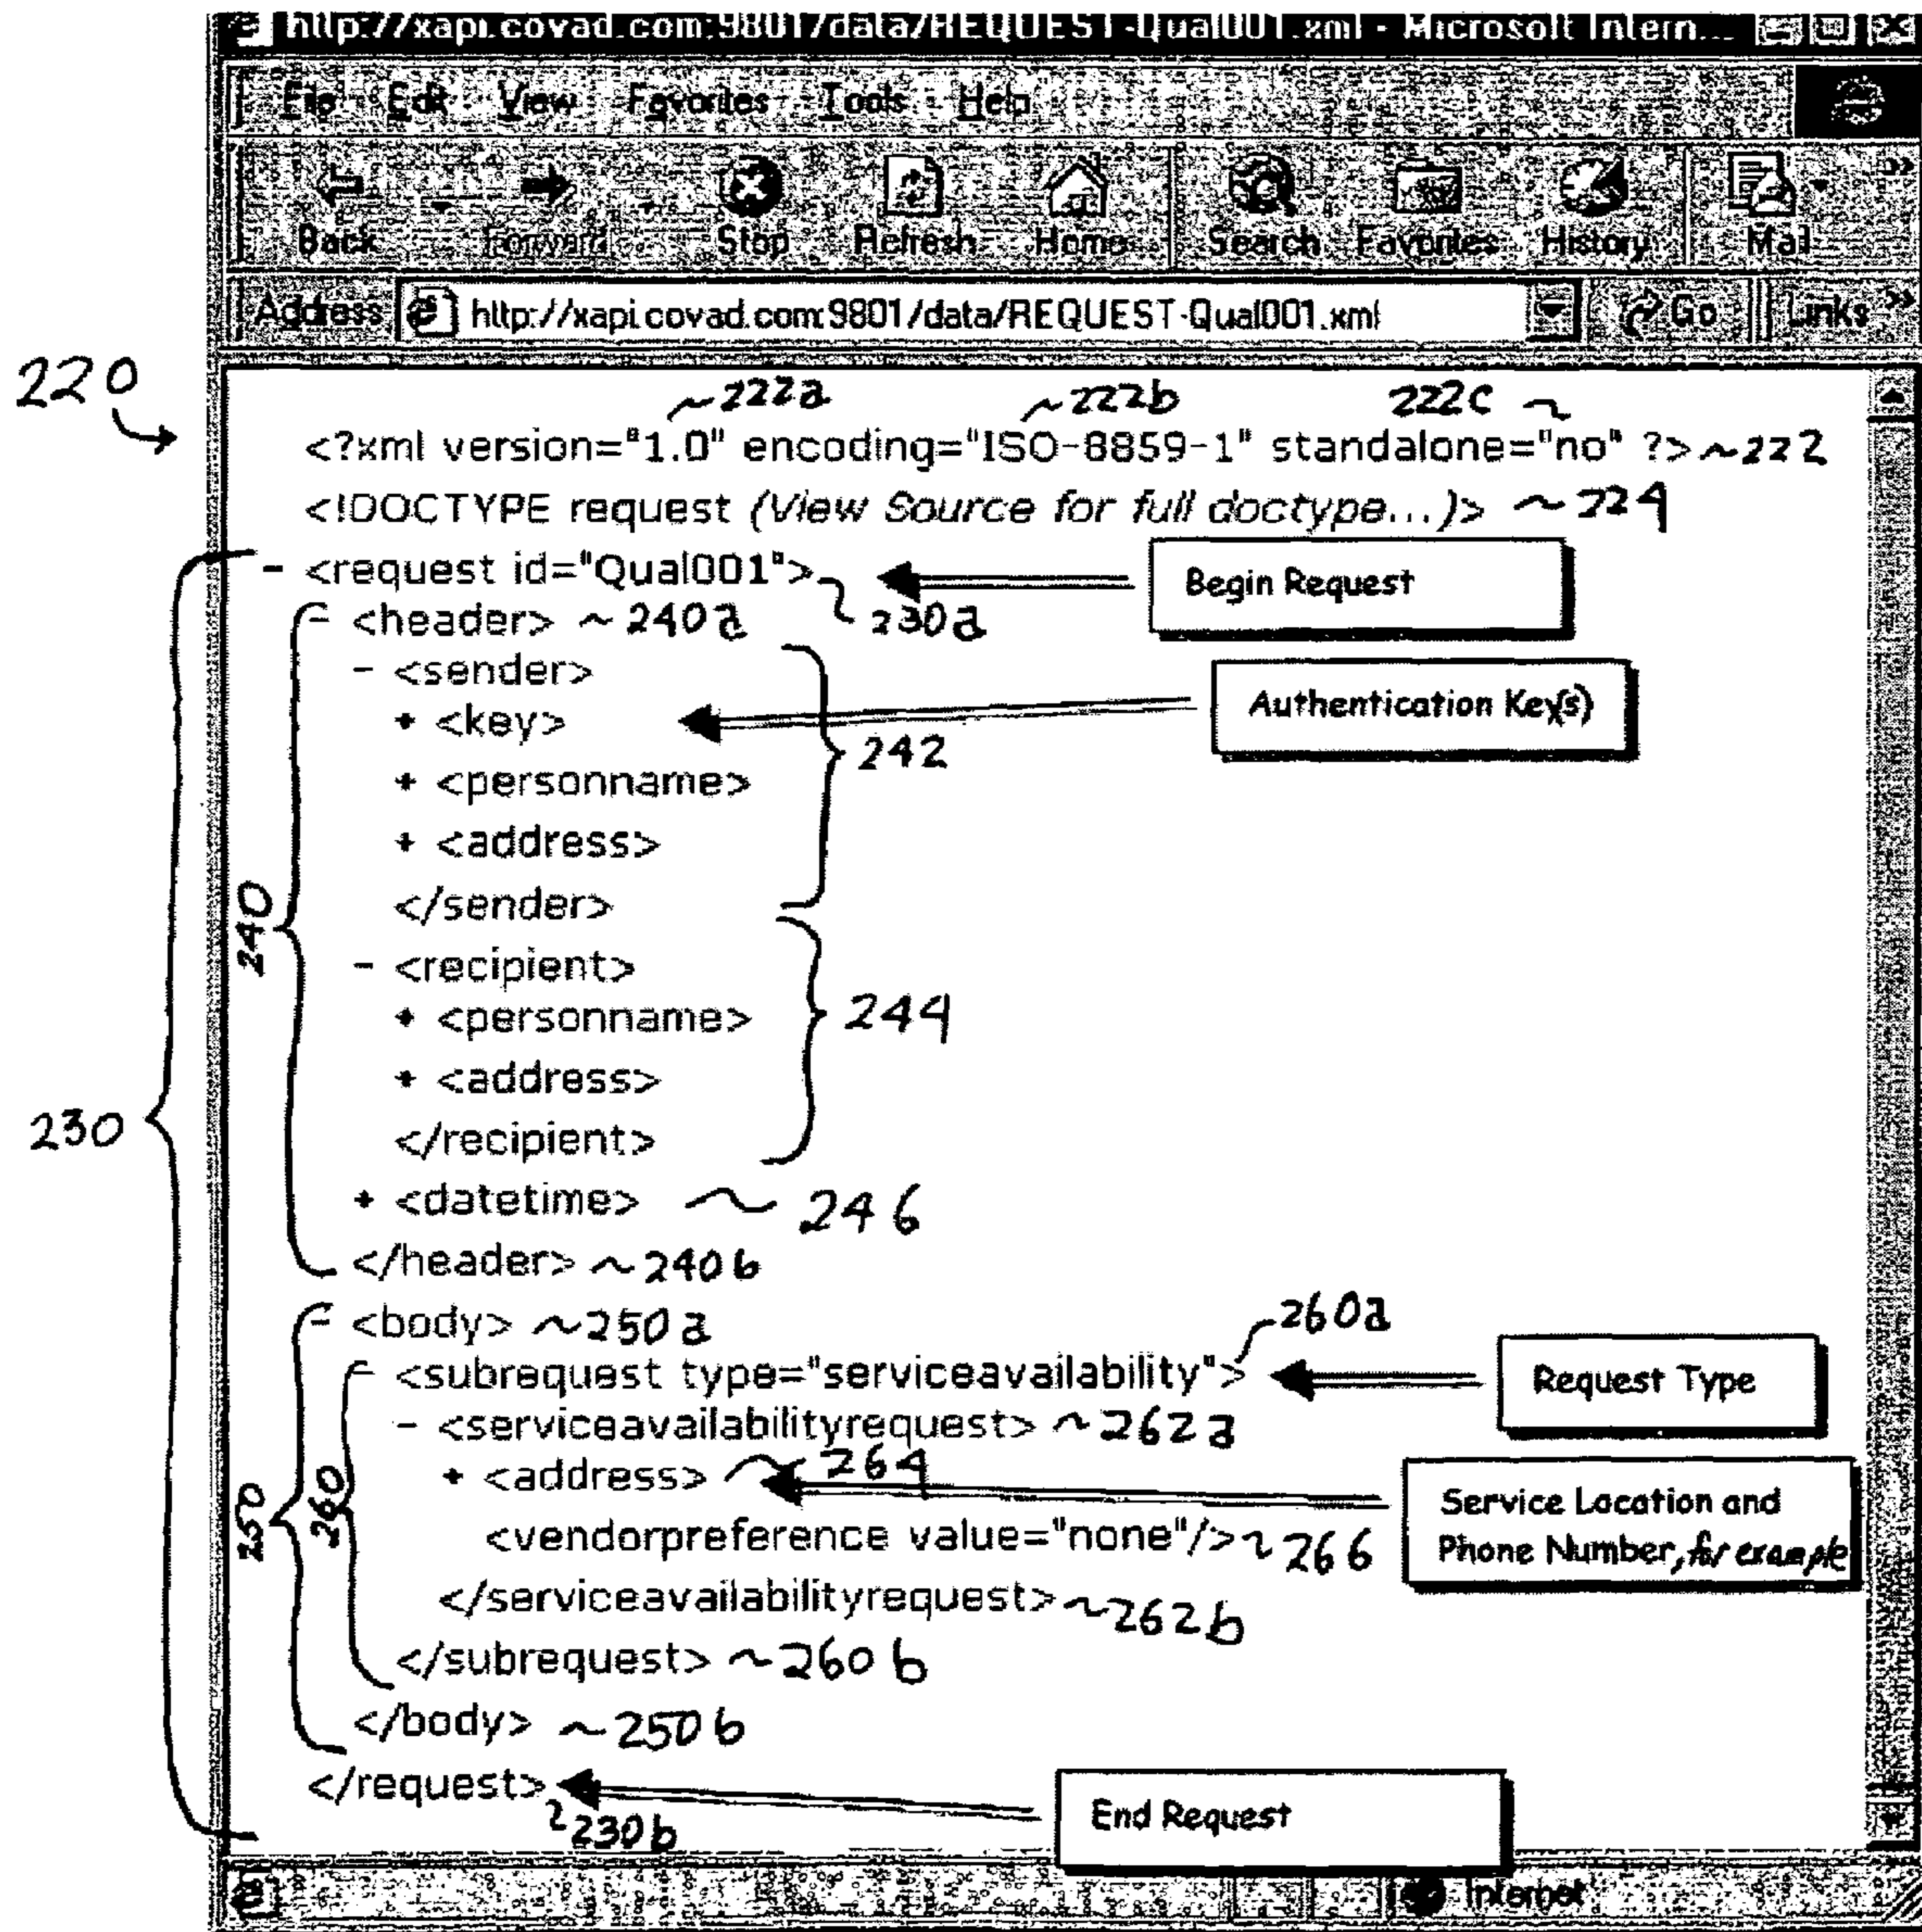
http://xapi.covad.com:9801/data/REQUEST-Qual001.xml - Microsoft Intern...

File Edit View Favorites Tools Help

Back Forward Stop Refresh Home Search Favorites History Mail

Address http://xapi.covad.com:9801/data/REQUEST-Qual001.xml Go Links

220

222a 222b 222c

<?xml version="1.0" encoding="ISO-8859-1" standalone="no" ?> 222

<!DOCTYPE request (View Source for full doctype...)> 224

- <request id="Qual001"> 230a

Begin Request

- <header> 240a

- <sender>

+ <key>

Authentication Key(s)

+ <personname>

+ <address>

</sender>

242

- <recipient>

+ <personname>

+ <address>

</recipient>

244

+ <datetime> 246

</header> 240b

240

230

- <body> 250a

- <subrequest type="serviceavailability"> 260a

Request Type

- <serviceavailabilityrequest> 262a

+ <address> 264

Service Location and Phone Number, for example

<vendorpreference value="none"/> 266

</serviceavailabilityrequest> 262b

</subrequest> 260b

</body> 250b

250

260

</request> 230b

End Request

Internet